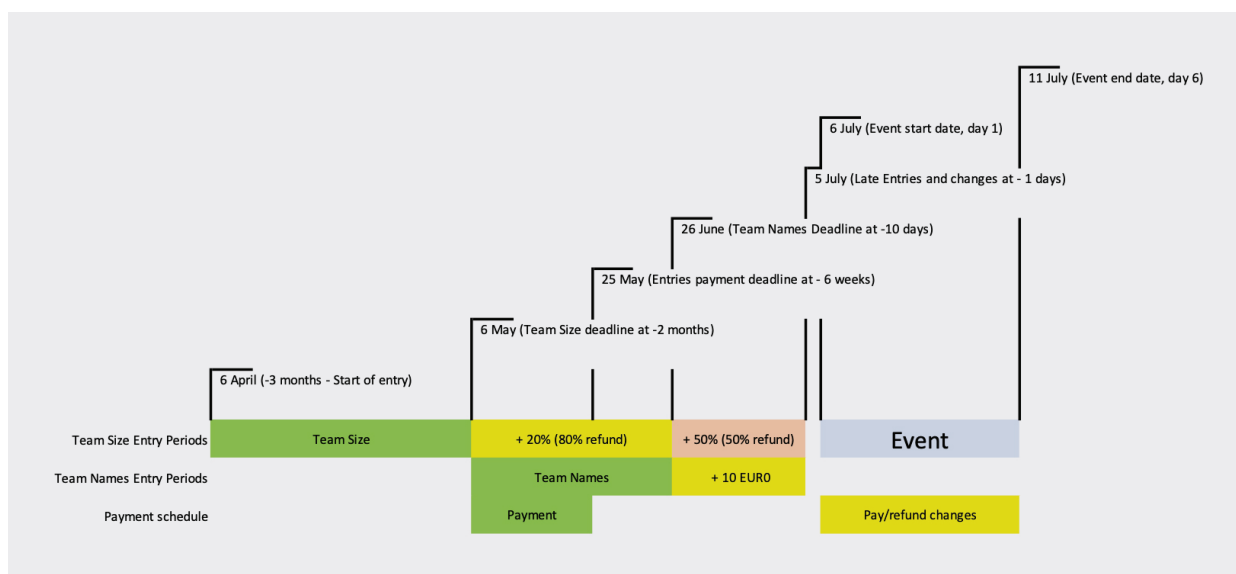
11 July (Event end date, day 6)

6 July (Event start date, day 1)

5 July (Late Entries and changes at - 1 days)

26 June (Team Names Deadline at -10 days)

25 May (Entries payment deadline at - 6 weeks)

6 May (Team Size deadline at -2 months)

6 April (-3 months - Start of entry)

Team Size Entry Periods | Team Size | + 20% (80% refund) | + 50% (50% refund) | Event

Team Names Entry Periods | Team Names | + 10 EUR0

Payment schedule | Payment | Pay/refund changes